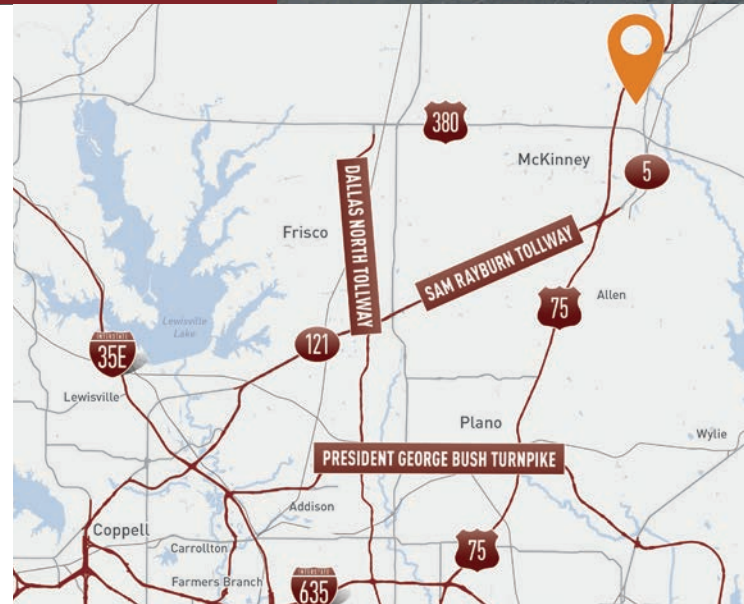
380
McKinney
5
DALLAS NORTH TOLLWAY
Frisco
SAM RAYBURN TOLLWAY
Allen
75
Lewisville Lake
121
INTERSTATE
35E
Lewisville
Plano
Wylie
PRESIDENT GEORGE BUSH TURNPIKE
Addison
Coppell
Carrollton
75
Farmers Branch
INTERSTATE
635